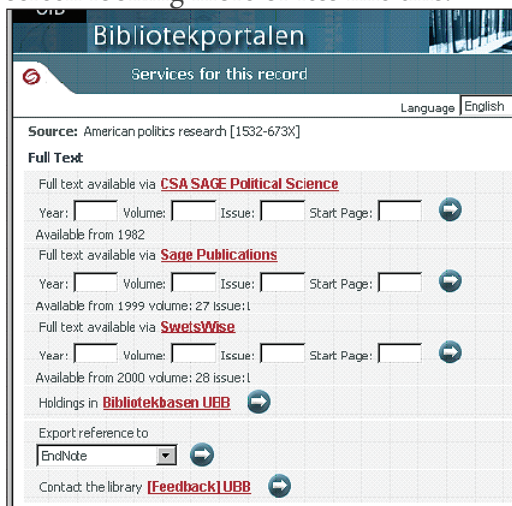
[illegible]

Bibliotekportalen

Services for this record

Language English

Source: American politics research [1532-673X]

Full Text

Full text available via CSA SAGE Political Science

Year: Volume: Issue: Start Page:

Available from 1982

Full text available via Sage Publications

Year: Volume: Issue: Start Page:

Available from 1999 volume: 27 issue: 1

Full text available via SwetsWise

Year: Volume: Issue: Start Page:

Available from 2000 volume: 28 issue: 1

Holdings in Bibliotekbasen UBB

Export reference to

EndNote

Contact the library [Feedback] UBB